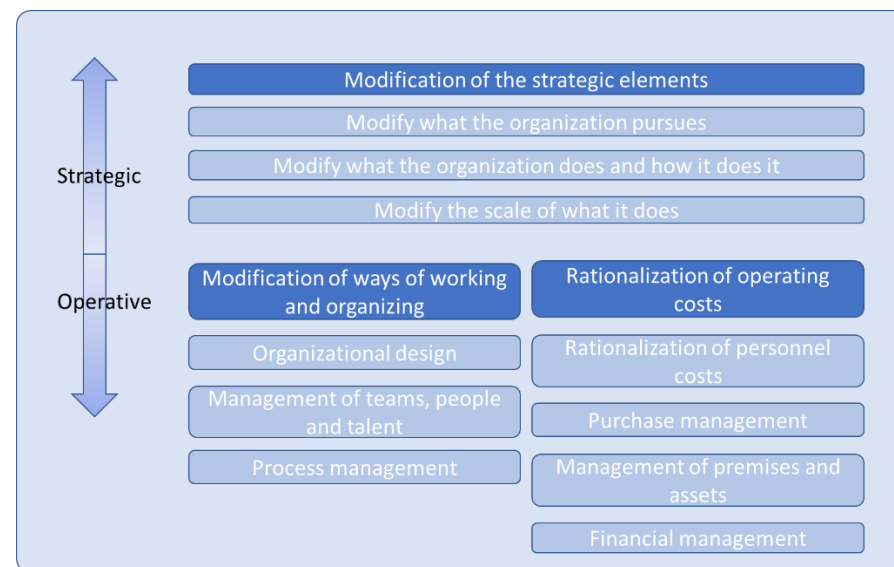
Strategic

Operative

Modification of the strategic elements

Modify what the organization pursues

Modify what the organization does and how it does it

Modify the scale of what it does

Modification of ways of working and organizing

Organizational design

Management of teams, people and talent

Process management

Rationalization of operating costs

Rationalization of personnel costs

Purchase management

Management of premises and assets

Financial management